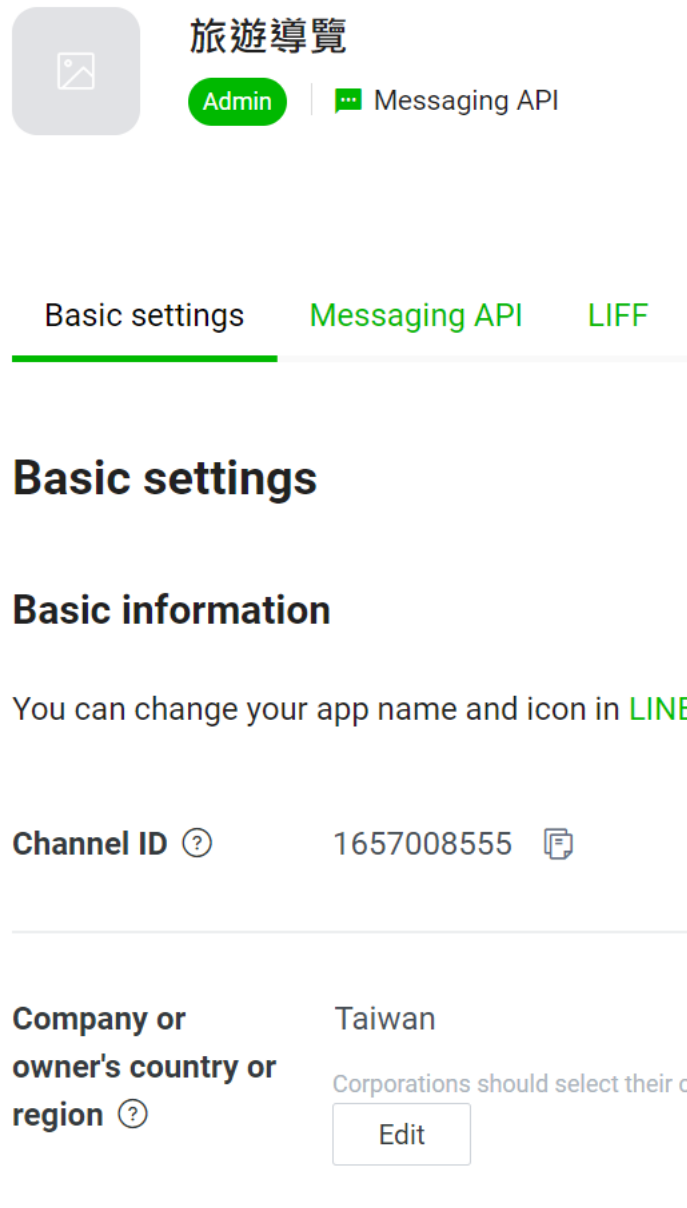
旅遊導覽

Admin | Messaging API

Basic settings Messaging API LIFF

Basic settings

Basic information

You can change your app name and icon in LINE

Channel ID ⓘ 1657008555

Company or owner's country or region ⓘ

Taiwan

Corporations should select their c

Edit